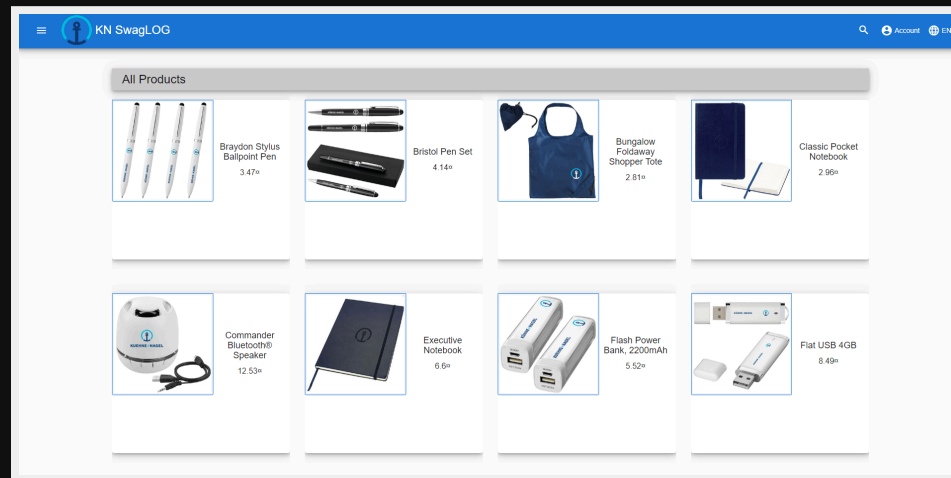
KN SwagLOG

Account EN

All Products

Braydon Stylus Ballpoint Pen
3.47¤

Bristol Pen Set
4.14¤

Bungalow Foldaway Shopper Tote
2.81¤

Classic Pocket Notebook
2.96¤

KUEHNE+NAGEL

Commander Bluetooth® Speaker
12.53¤

Executive Notebook
6.6¤

Flash Power Bank, 2200mAh
5.52¤

Flat USB 4GB
8.49¤